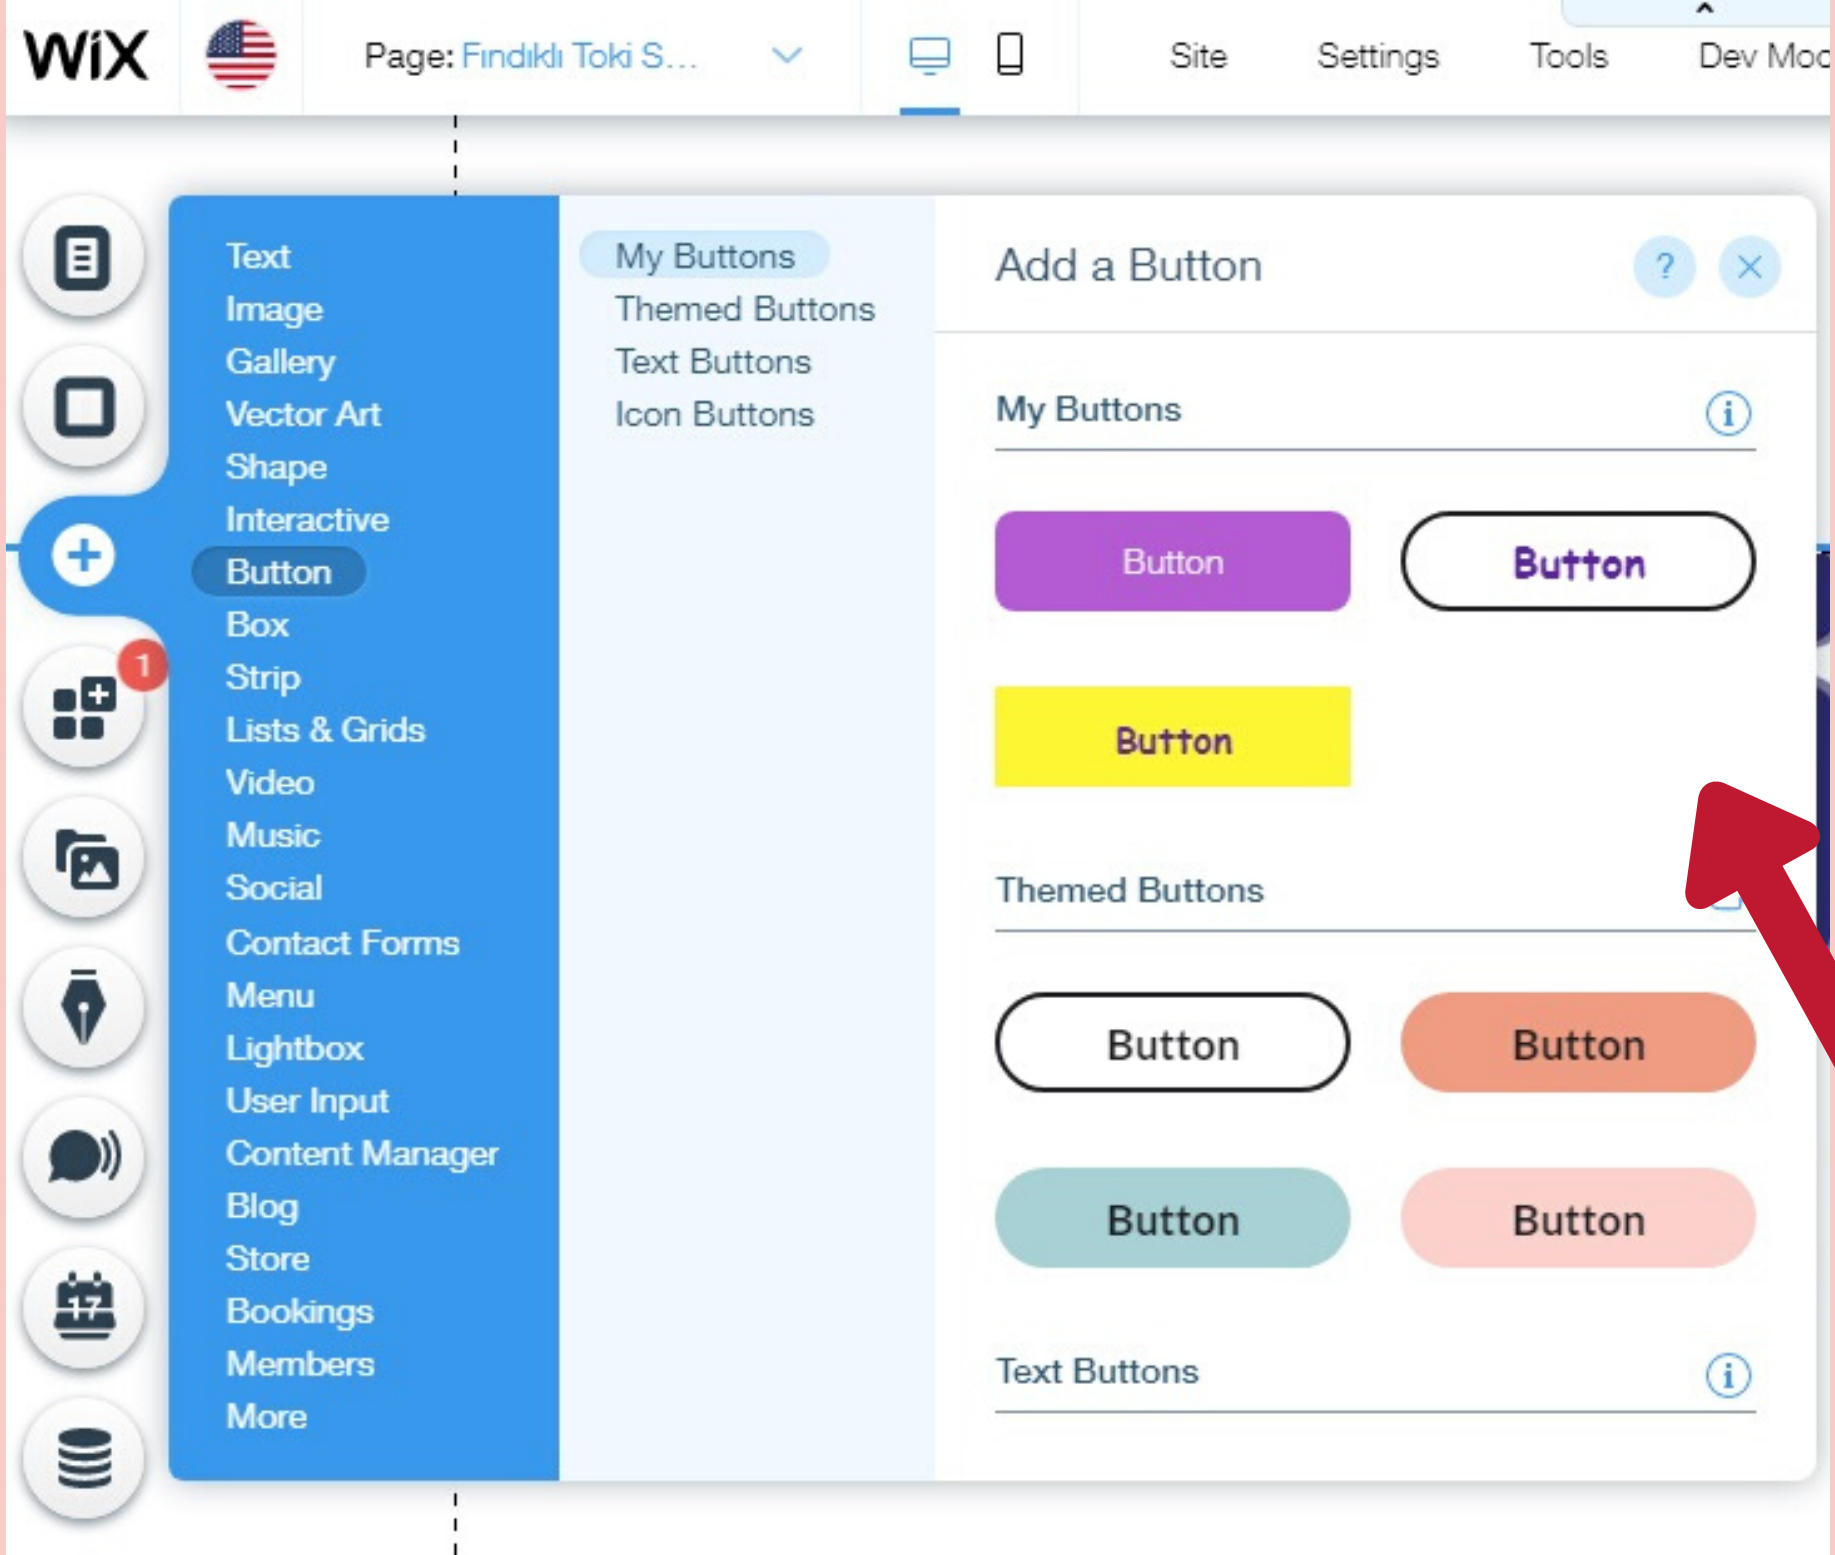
WiX

Page: Fındıklı Toki S...

Site Settings Tools Dev Moc

1

Text
Image
Gallery
Vector Art
Shape
Interactive
Button
Box
Strip
Lists & Grids
Video
Music
Social
Contact Forms
Menu
Lightbox
User Input
Content Manager
Blog
Store
Bookings
Members
More

My Buttons
Themed Buttons
Text Buttons
Icon Buttons

Add a Button

My Buttons

Button
Button
Button

Themed Buttons

Button
Button
Button
Button

Text Buttons